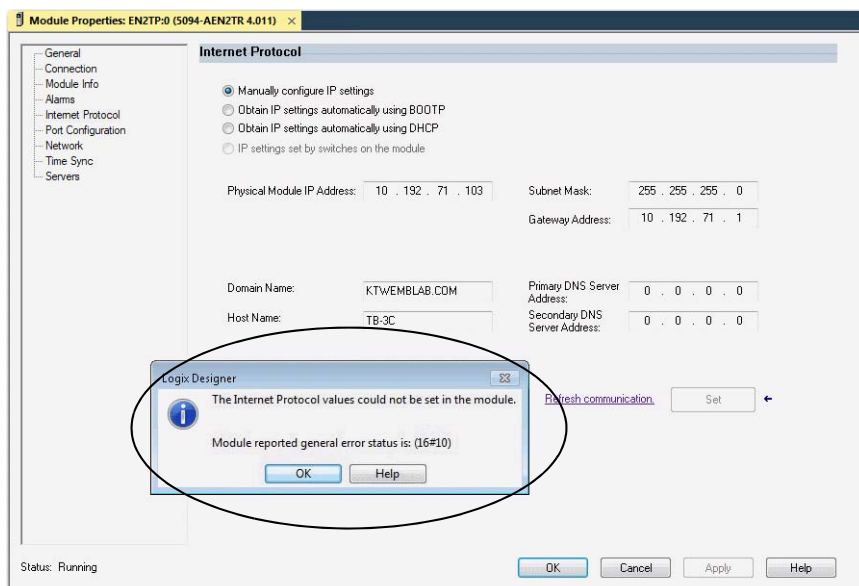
Module Properties: EN2TP:0 (5094-AEN2TR 4.011) ×

General
Connection
Module Info
Alarms
Internet Protocol
Port Configuration
Network
Time Sync
Servers

Internet Protocol

Manually configure IP settings
Obtain IP settings automatically using BOOTP
Obtain IP settings automatically using DHCP
IP settings set by switches on the module

Physical Module IP Address: 10 . 192 . 71 . 103
Subnet Mask: 255 . 255 . 255 . 0
Gateway Address: 10 . 192 . 71 . 1

Domain Name: KTWEMBLAB.COM
Host Name: TB-3C
Primary DNS Server Address: 0 . 0 . 0 . 0
Secondary DNS Server Address: 0 . 0 . 0 . 0

Logix Designer

The Internet Protocol values could not be set in the module.

Module reported general error status is: (16#10)

OK Help

Refresh communication. Set

Status: Running

OK Cancel Apply Help